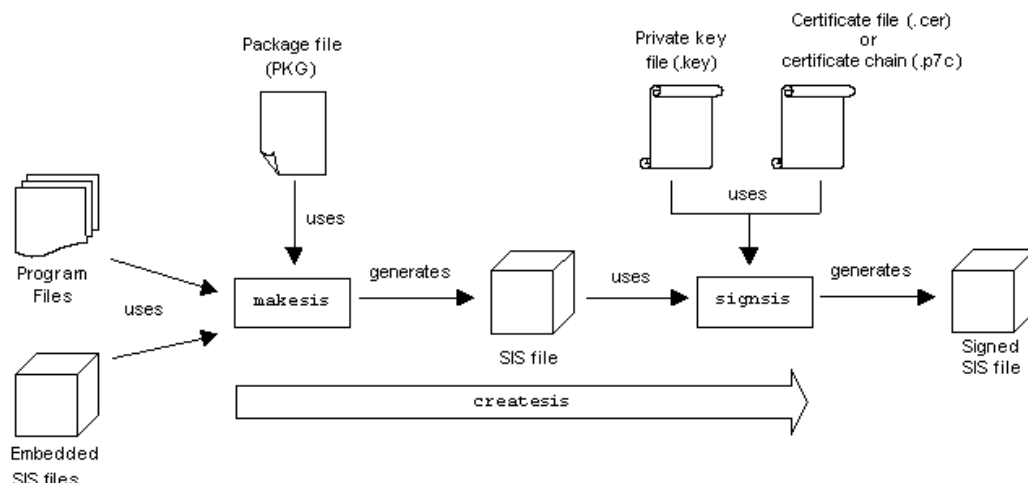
Package file (PKG)

Private key file (.key)

Certificate file (.cer) or certificate chain (.p7c)

uses

uses

Program Files

uses

makesis

generates

SIS file

uses

signsis

generates

Signed SIS file

Embedded SIS files

createsis